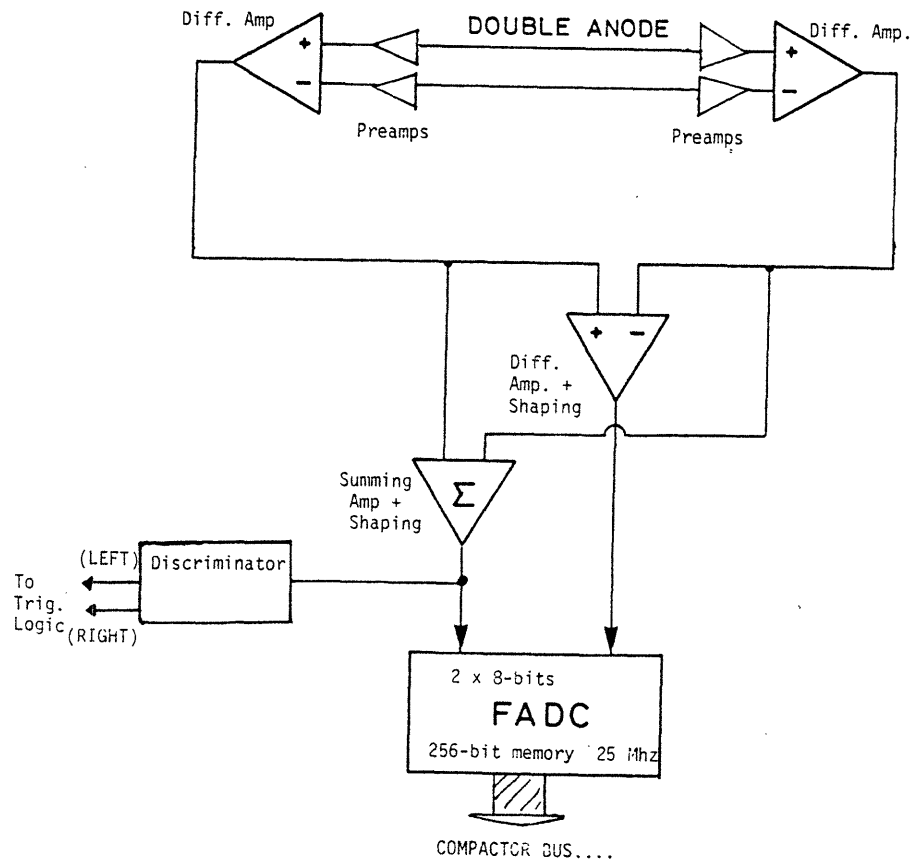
Diff. Amp

DOUBLE ANODE

Diff. Amp.

+

−

+

−

Preamps

Preamps

+ −

Diff. Amp. + Shaping

Σ

Summing Amp + Shaping

(LEFT)

Discriminator

To Trig. Logic

(RIGHT)

2 x 8-bits

FADC

256-bit memory 25 Mhz

COMPACTOR BUS....